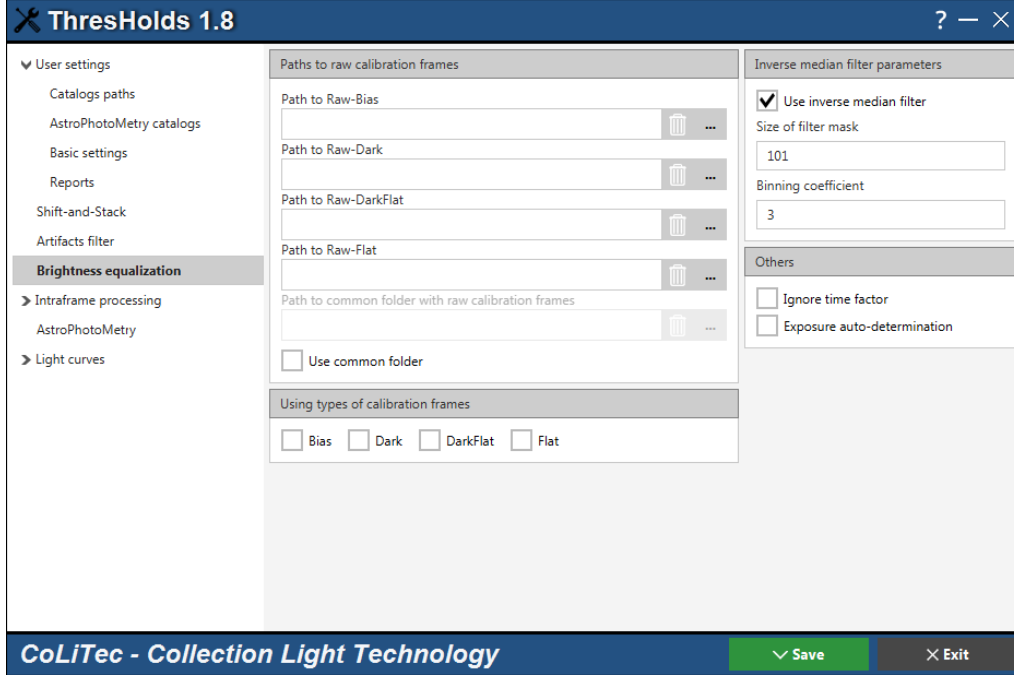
ThresHolds 1.8

? — ✕

User settings
Catalogs paths
AstroPhotoMetry catalogs
Basic settings
Reports
Shift-and-Stack
Artifacts filter
Brightness equalization
Intraframe processing
AstroPhotoMetry
Light curves

Paths to raw calibration frames

Path to Raw-Bias
...
Path to Raw-Dark
...
Path to Raw-DarkFlat
...
Path to Raw-Flat
...
Path to common folder with raw calibration frames
...
Use common folder

Using types of calibration frames

Bias Dark DarkFlat Flat

Inverse median filter parameters

Use inverse median filter
Size of filter mask
101
Binning coefficient
3

Others

Ignore time factor
Exposure auto-determination

CoLiTec - Collection Light Technology

Save

Exit